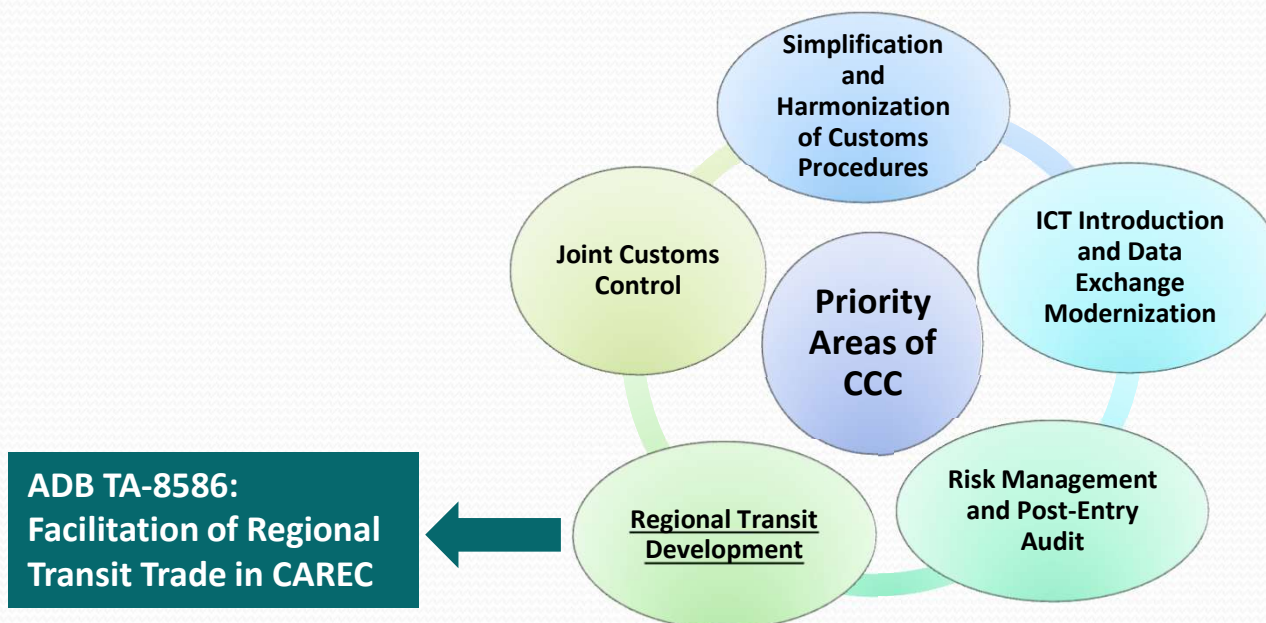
Simplification and Harmonization of Customs Procedures

ICT Introduction and Data Exchange Modernization

Risk Management and Post-Entry Audit

Regional Transit Development

Joint Customs Control

Priority Areas of CCC

ADB TA-8586: Facilitation of Regional Transit Trade in CAREC